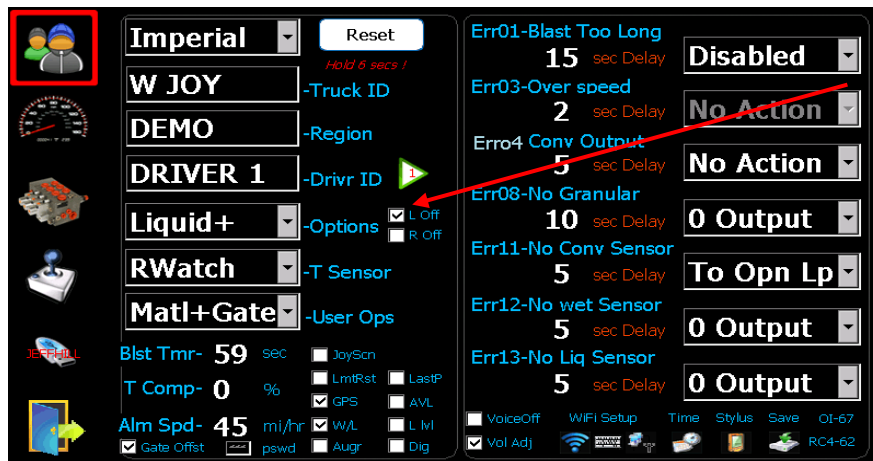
Imperial
Reset
Hold 6 secs !
W JOY
-Truck ID
DEMO
-Region
DRIVER 1
-Drivr ID
1
Liquid+
-Options
L Off
R Off
RWatch
-T Sensor
Matl+Gate
-User Ops
Blst Tmr- 59 sec
JoySon
T Comp- 0 %
LmtRst
LastP
GPS
AVL
Alm Spd- 45 mi/hr
W/L
L lvl
Gate Offst
pswd
Augr
Dig
JEFF HILL

Err01-Blast Too Long
15 sec Delay
Disabled
Err03-Over speed
2 sec Delay
No Action
Erro4 Conv Output
5 sec Delay
No Action
Err08-No Granular
10 sec Delay
0 Output
Err11-No Conv Sensor
5 sec Delay
To Opn Lp
Err12-No wet Sensor
5 sec Delay
0 Output
Err13-No Liq Sensor
5 sec Delay
0 Output
VoiceOff
WiFi Setup
Time
Stylus
Save
OI-67
Vol Adj
RC4-62